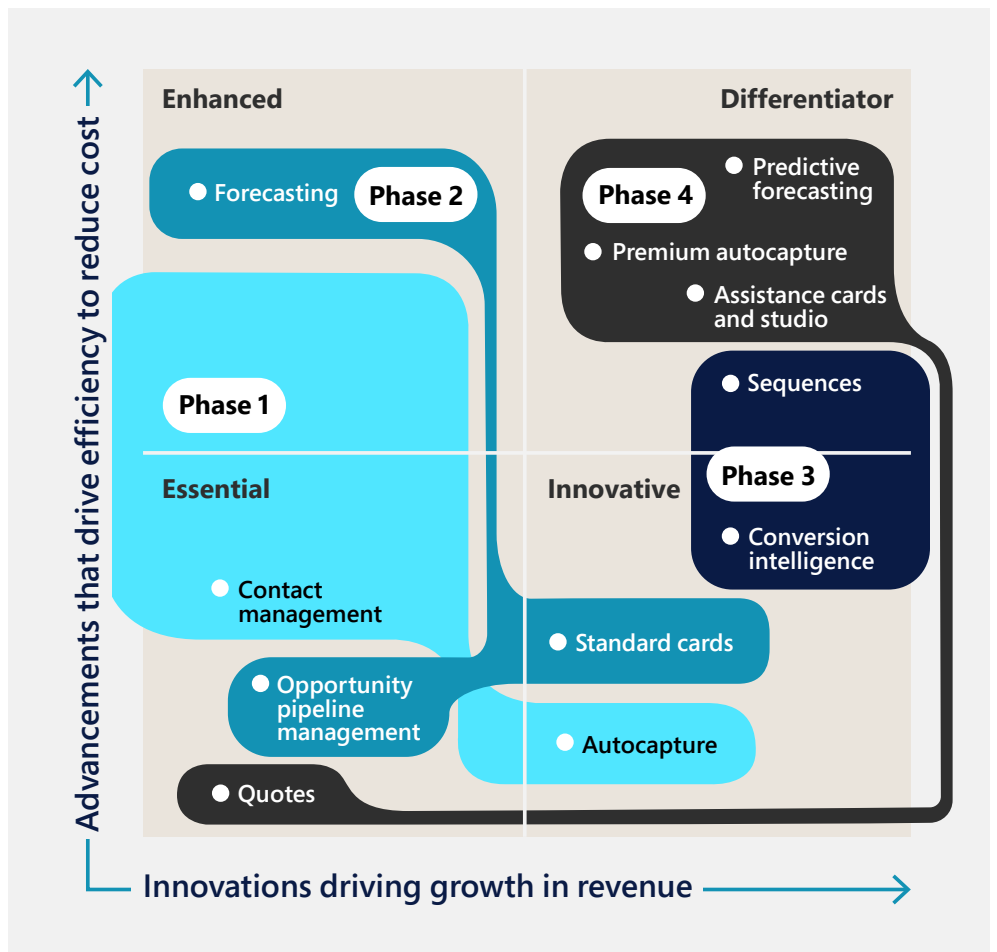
Advancements that drive efficiency to reduce cost

Enhanced

Differentiator

Forecasting

Phase 2

Phase 4

Predictive forecasting

Premium autocapture

Assistance cards and studio

Phase 1

Sequences

Essential

Innovative

Phase 3

Conversion intelligence

Contact management

Standard cards

Opportunity pipeline management

Autocapture

Quotes

Innovations driving growth in revenue